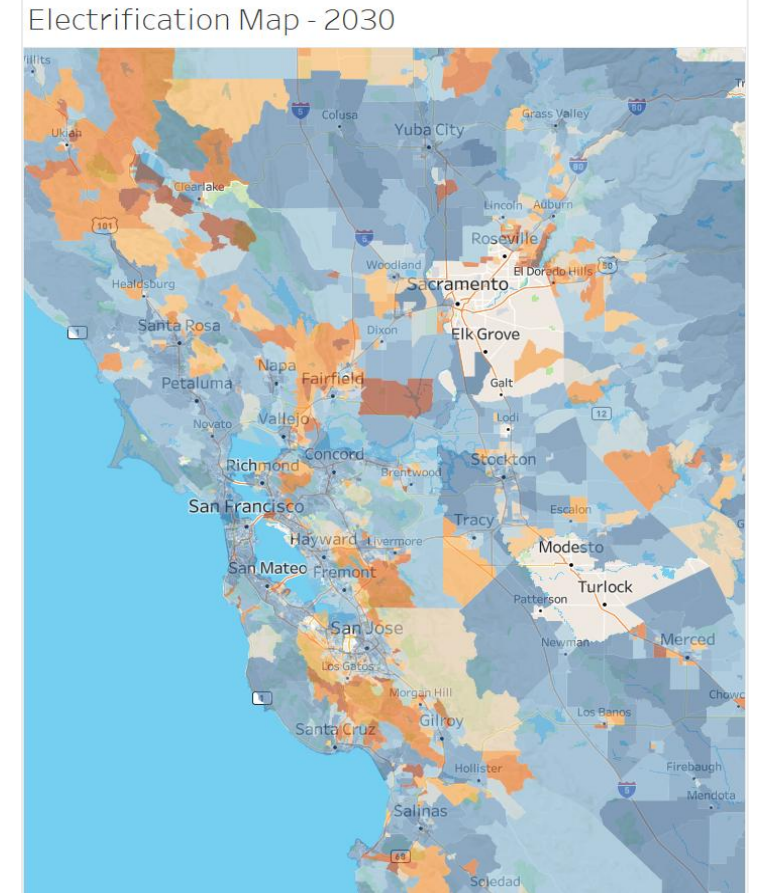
Electrification Map - 2030

Willits
Colusa
Yuba City
Grass Valley
Ukiah
5
80
Clearlake
80
101
Lincoln
Auburn
5
Roseville
Woodland
El Dorado Hills
50
Healdsburg
Sacramento
1
Santa Rosa
Dixon
Elk Grove
Napa
Petaluma
Fairfield
Galt
Novato
Vallejo
Lodi
12
Richmond
Concord
Brentwood
Stockton
San Francisco
Tracy
Escalon
Hayward
Livermore
Modesto
San Mateo
Fremont
Turlock
Patterson
San Jose
Newman
Merced
Los Gatos
Morgan Hill
1
Chowc
Santa Cruz
Gilroy
Los Banos
Hollister
Firebaugh
5
Mendota
Salinas
101
Soledad